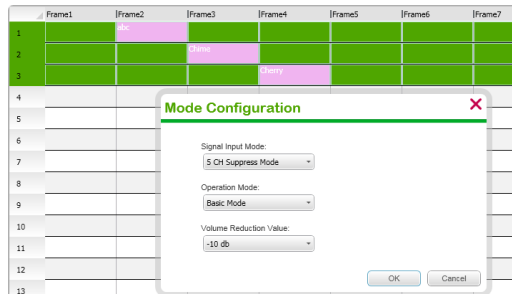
| | Frame1 | Frame2 | Frame3 | Frame4 | Frame5 | Frame6 | Frame7 |
|---|---|---|---|---|---|---|---|
| 1 | | abc | | | | | |
| 2 | | | Chime | | | | |
| 3 | | | | Cherry | | | |
| 4 | | | | | | | |
| 5 | | | | | | | |
| 6 | | | | | | | |
| 7 | | | | | | | |
| 8 | | | | | | | |
| 9 | | | | | | | |
| 10 | | | | | | | |
| 11 | | | | | | | |
| 12 | | | | | | | |
| 13 | | | | | | | |

Mode Configuration

Signal Input Mode:
5 CH Suppress Mode

Operation Mode:
Basic Mode

Volume Reduction Value:
-10 db

OK
Cancel